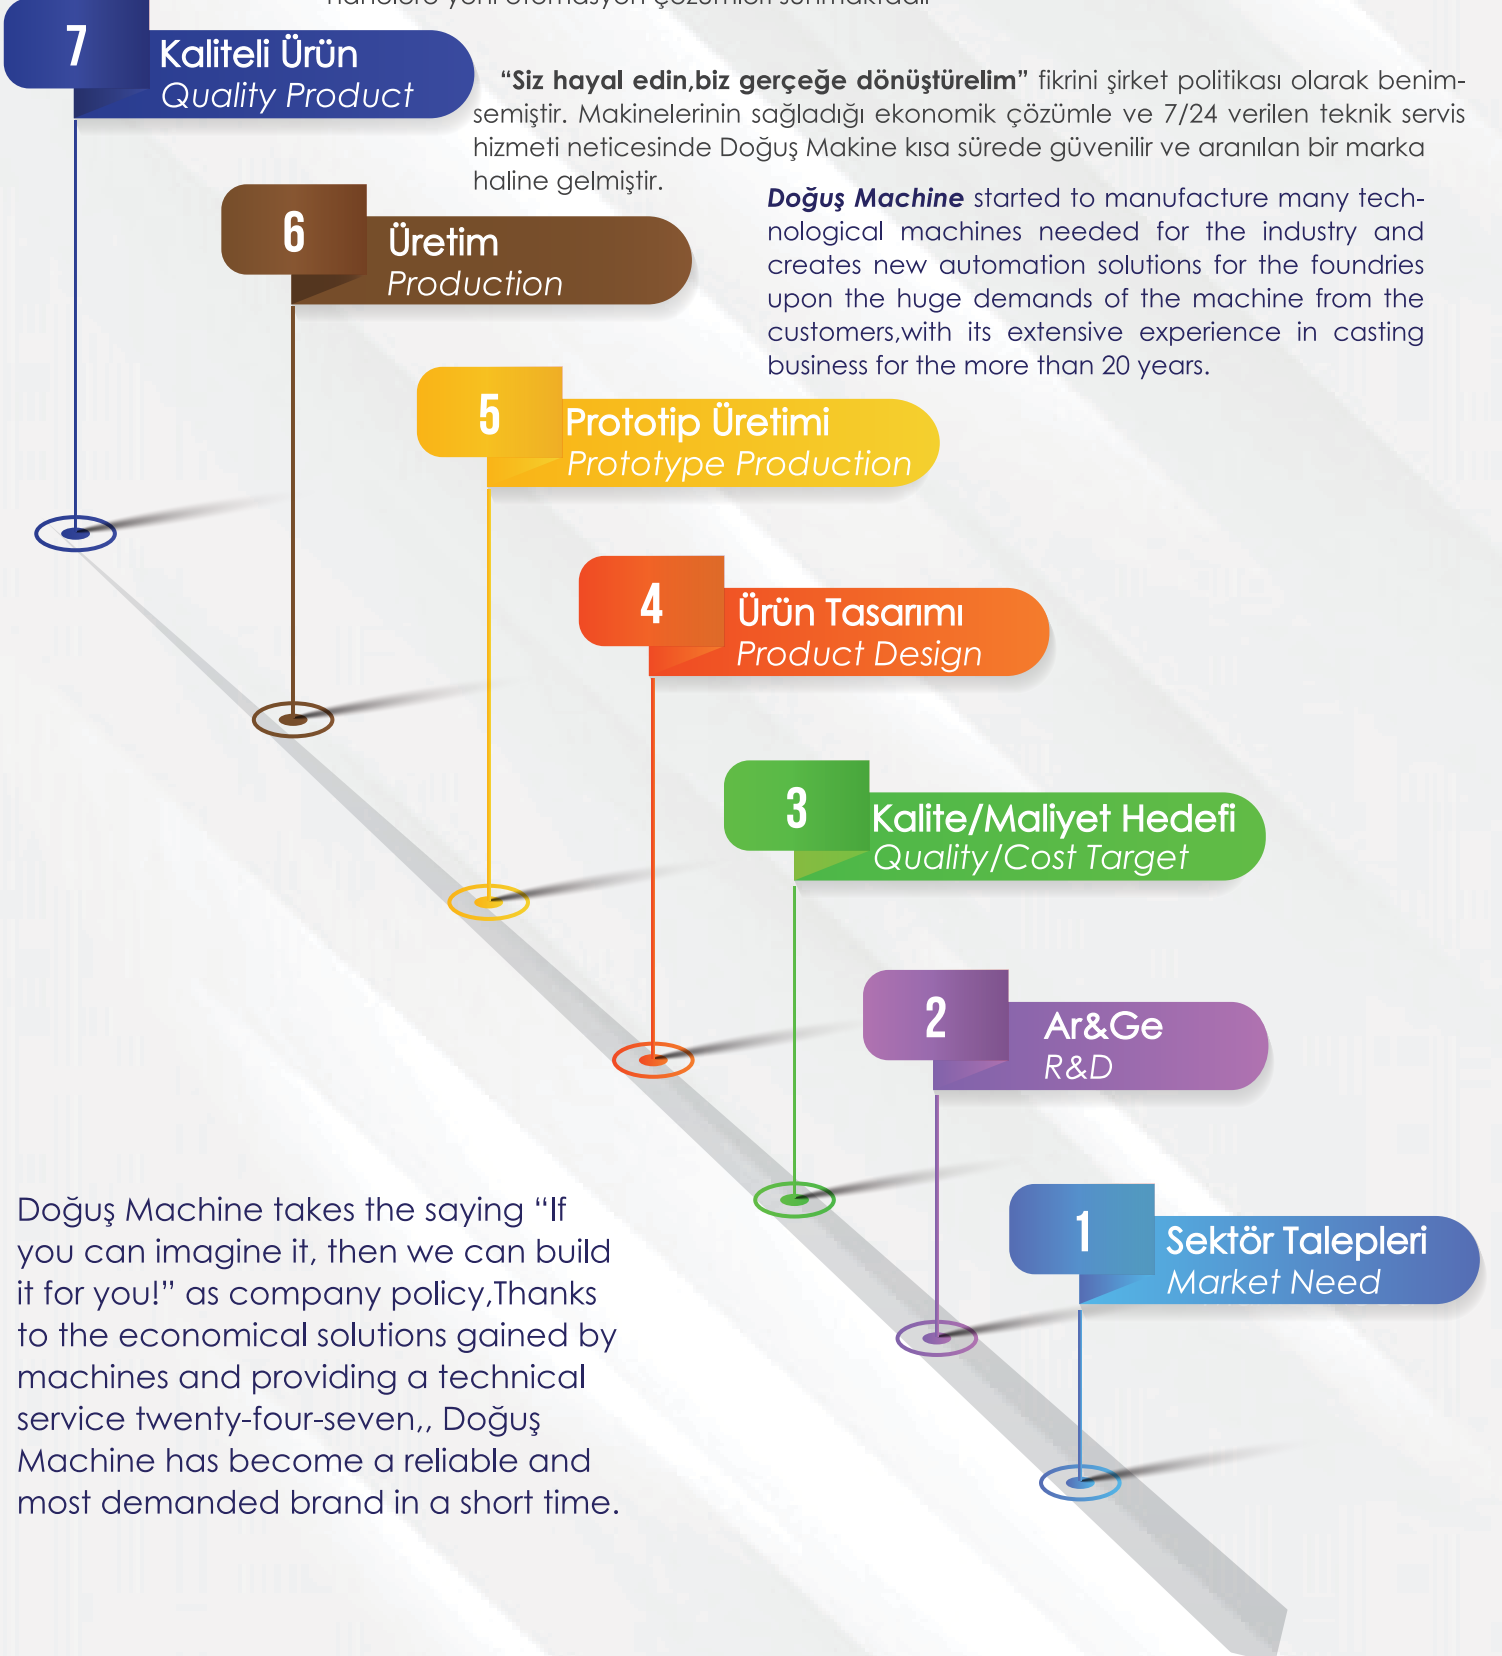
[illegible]

7 Kaliteli Ürün
Quality Product

"Siz hayal edin,biz gerçeğe dönüştürelim" fikrini şirket politikası olarak benimsemiştir. Makinelerinin sağladığı ekonomik çözümle ve 7/24 verilen teknik servis hizmeti neticesinde Doğuş Makine kısa sürede güvenilir ve aranılan bir marka haline gelmiştir.

Doğuş Machine started to manufacture many technological machines needed for the industry and creates new automation solutions for the foundries upon the huge demands of the machine from the customers,with its extensive experience in casting business for the more than 20 years.

6 Üretim
Production

5 Prototip Üretimi
Prototype Production

4 Ürün Tasarımı
Product Design

3 Kalite/Maliyet Hedefi
Quality/Cost Target

2 Ar&Ge
R&D

1 Sektör Talepleri
Market Need

Doğuş Machine takes the saying "If you can imagine it, then we can build it for you!" as company policy,Thanks to the economical solutions gained by machines and providing a technical service twenty-four-seven,, Doğuş Machine has become a reliable and most demanded brand in a short time.